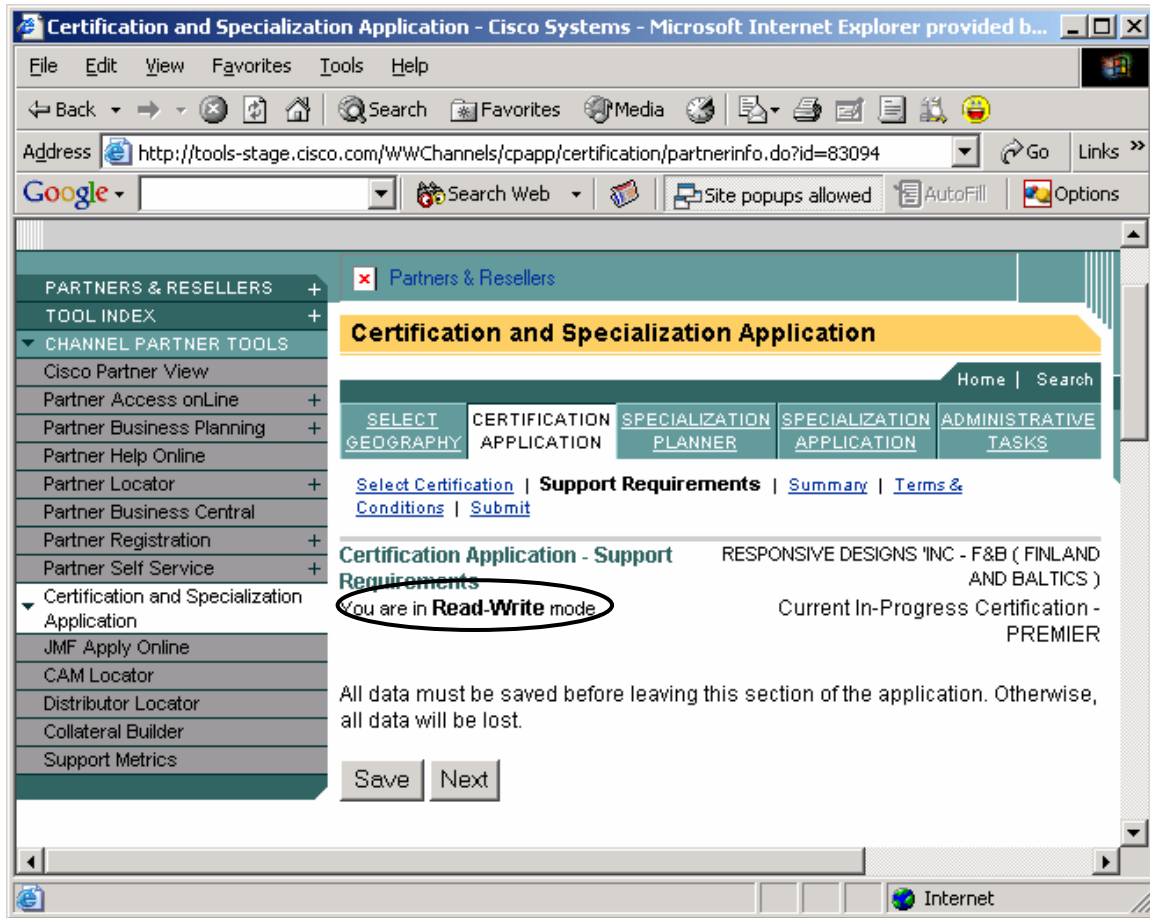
Certification and Specialization Application - Cisco Systems - Microsoft Internet Explorer provided b...

File Edit View Favorites Tools Help

Back Search Favorites Media

Address http://tools-stage.cisco.com/WWChannels/cpapp/certification/partnerinfo.do?id=83094 Go Links

Google Search Web Site popups allowed AutoFill Options

PARTNERS & RESELLERS +
TOOL INDEX +
CHANNEL PARTNER TOOLS
Cisco Partner View
Partner Access onLine +
Partner Business Planning +
Partner Help Online
Partner Locator +
Partner Business Central
Partner Registration +
Partner Self Service +
Certification and Specialization Application
JMF Apply Online
CAM Locator
Distributor Locator
Collateral Builder
Support Metrics

Partners & Resellers

Certification and Specialization Application

Home | Search

| SELECT GEOGRAPHY | CERTIFICATION APPLICATION | SPECIALIZATION PLANNER | SPECIALIZATION APPLICATION | ADMINISTRATIVE TASKS |
|---|---|---|---|---|

Select Certification | Support Requirements | Summary | Terms & Conditions | Submit

Certification Application - Support Requirements

RESPONSIVE DESIGNS 'INC - F&B ( FINLAND AND BALTICS )

You are in Read-Write mode

Current In-Progress Certification - PREMIER

All data must be saved before leaving this section of the application. Otherwise, all data will be lost.

Save Next

Internet